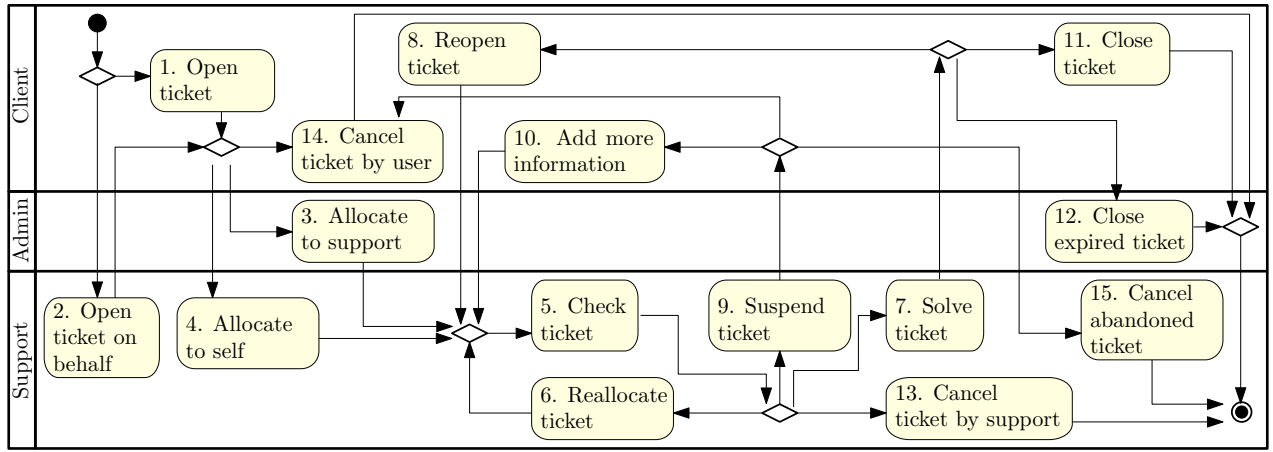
Client

Admin

Support

1. Open ticket

8. Reopen ticket

11. Close ticket

14. Cancel ticket by user

10. Add more information

3. Allocate to support

12. Close expired ticket

2. Open ticket on behalf

4. Allocate to self

5. Check ticket

9. Suspend ticket

7. Solve ticket

15. Cancel abandoned ticket

6. Reallocate ticket

13. Cancel ticket by support